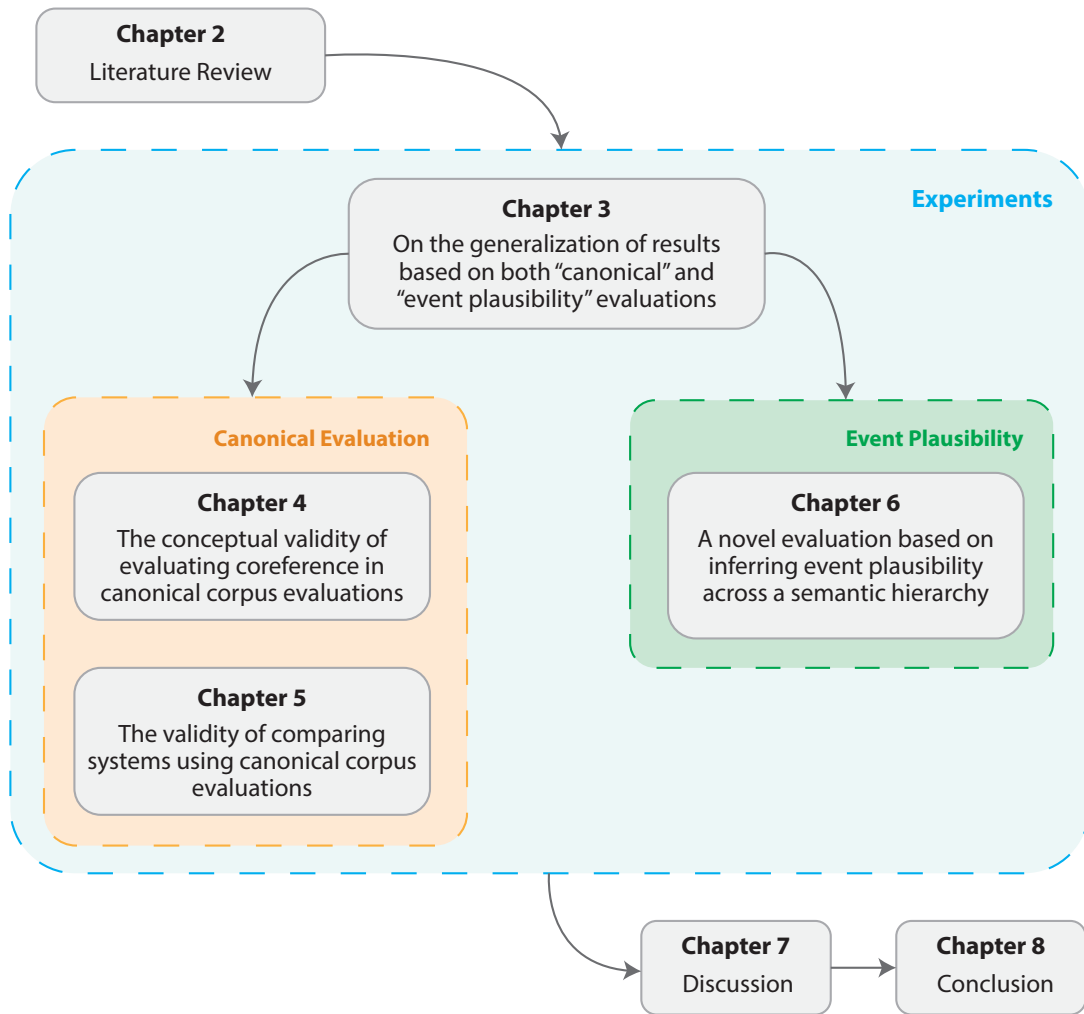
Chapter 2
Literature Review

Experiments

Chapter 3
On the generalization of results based on both “canonical” and “event plausibility” evaluations

Canonical Evaluation

Chapter 4
The conceptual validity of evaluating coreference in canonical corpus evaluations

Chapter 5
The validity of comparing systems using canonical corpus evaluations

Event Plausibility

Chapter 6
A novel evaluation based on inferring event plausibility across a semantic hierarchy

Chapter 7
Discussion

Chapter 8
Conclusion